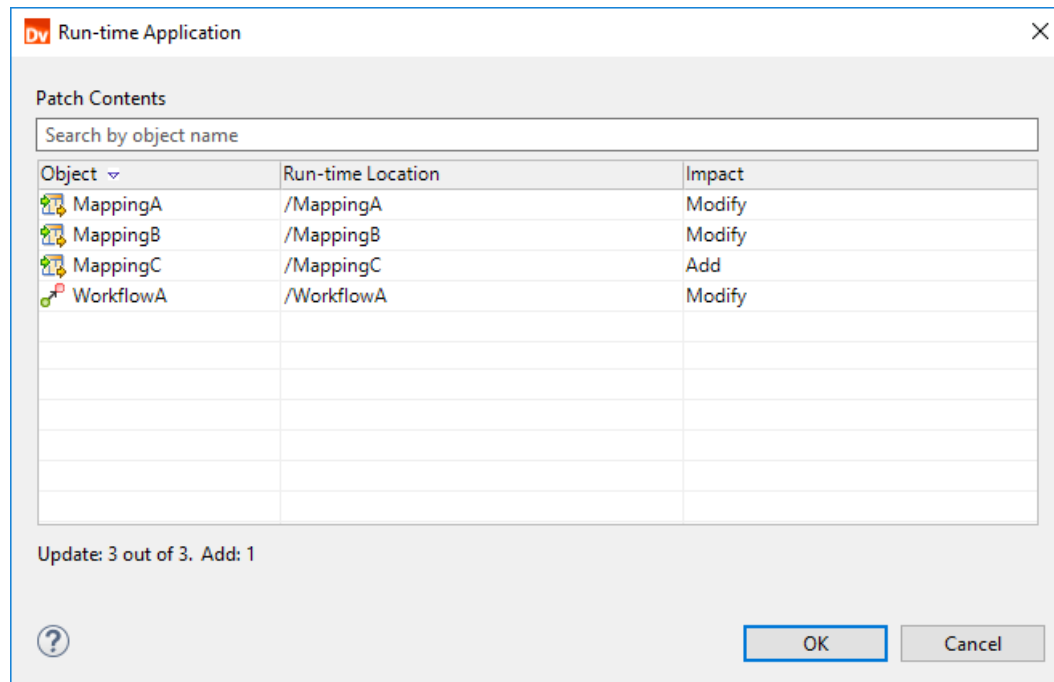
Dv Run-time Application

Patch Contents

Search by object name

| Object | Run-time Location | Impact |
|---|---|---|
| MappingA | /MappingA | Modify |
| MappingB | /MappingB | Modify |
| MappingC | /MappingC | Add |
| WorkflowA | /WorkflowA | Modify |

Update: 3 out of 3. Add: 1

?

OK

Cancel